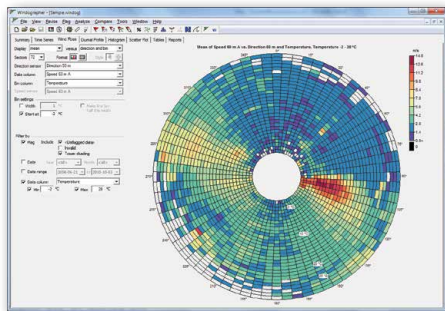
Windographer - [Sample.windog]

File View Series Flag Analyze Compare Tools Window Help

Summary Time Series Wind Rose Diurnal Profile Histogram Scatter Plot Tables Reports

Display: mean versus direction and bin

Sectors: 72 Format:

Direction sensor: Direction 50 m

Data column: Speed 60 m A

Bin column: Temperature

Bin settings
Width: 2
Start at: -2 °C

Filter by
Flag Include: Unflagged data, Invalid, Tower shading
Date
Date range
Data column: Temperature
Min: -2 °C Max: 38 °C

Mean of Speed 60 m A vs. Direction 50 m and Temperature, Temperature: -2 - 38°C

m/s